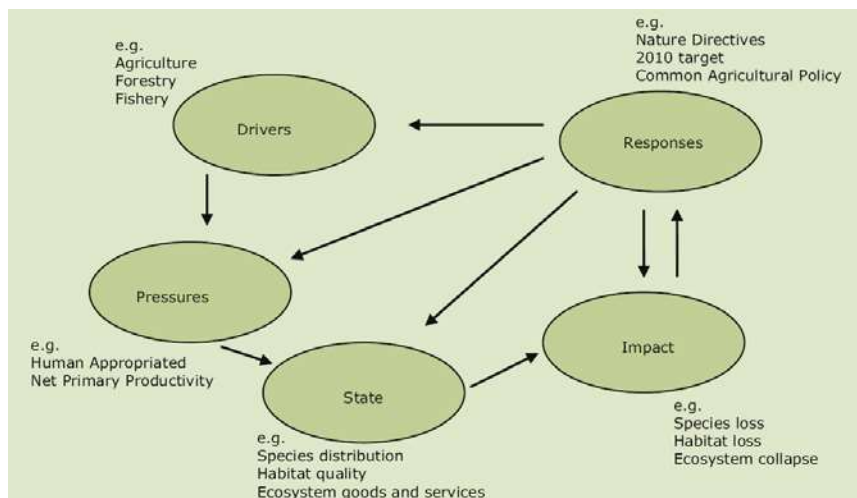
e.g.
Agriculture
Forestry
Fishery

Drivers

e.g.
Nature Directives
2010 target
Common Agricultural Policy

Responses

Pressures

e.g.
Human Appropriated
Net Primary Productivity

Impact

State

e.g.
Species distribution
Habitat quality
Ecosystem goods and services

e.g.
Species loss
Habitat loss
Ecosystem collapse